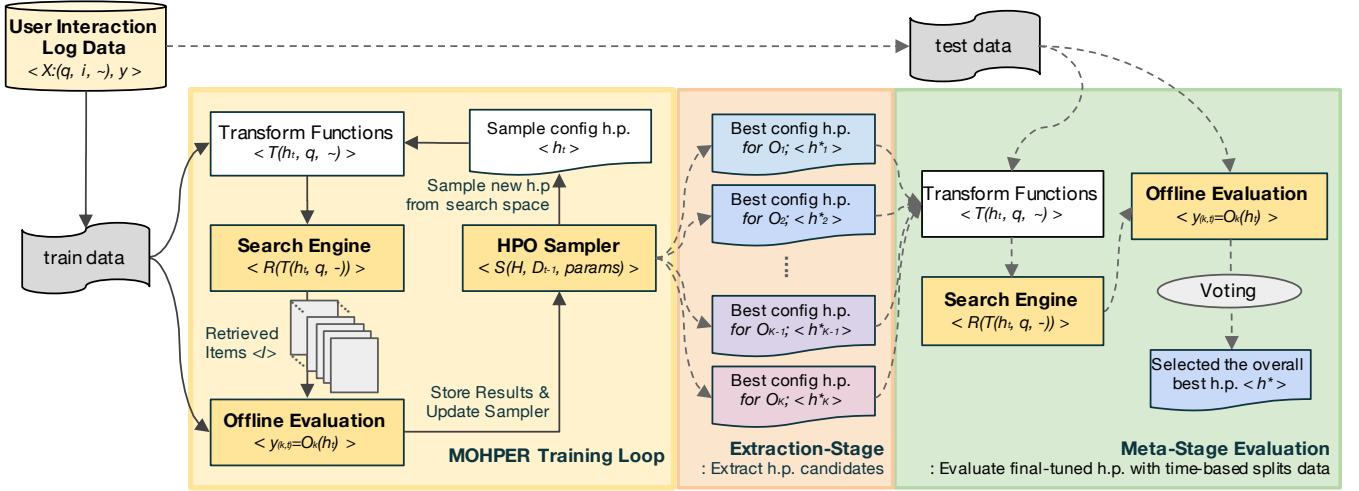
User Interaction Log Data
$< X:(q,\ i,\ \sim),\ y >$

test data

train data

Transform Functions
$< T(h_t,\ q,\ \sim) >$

Sample config h.p.
$< h_t >$

Sample new h.p from search space

Search Engine
$< R(T(h_t,\ q,\ -)) >$

HPO Sampler
$< S(H,\ D_{t-1},\ params) >$

Retrieved Items $<I>$

Store Results & Update Sampler

Offline Evaluation
$< y_{(k,t)}=O_k(h_t) >$

MOHPER Training Loop

Best config h.p. for $O_1$; $< h^*_1 >$

Best config h.p. for $O_2$; $< h^*_2 >$

⋮

Best config h.p. for $O_{K-1}$; $< h^*_{K-1} >$

Best config h.p. for $O_K$; $< h^*_K >$

Extraction-Stage
: Extract h.p. candidates

Transform Functions
$< T(h_t,\ q,\ \sim) >$

Offline Evaluation
$< y_{(k,t)}=O_k(h_t) >$

Voting

Search Engine
$< R(T(h_t,\ q,\ -)) >$

Selected the overall best h.p. $< h^* >$

Meta-Stage Evaluation
: Evaluate final-tuned h.p. with time-based splits data